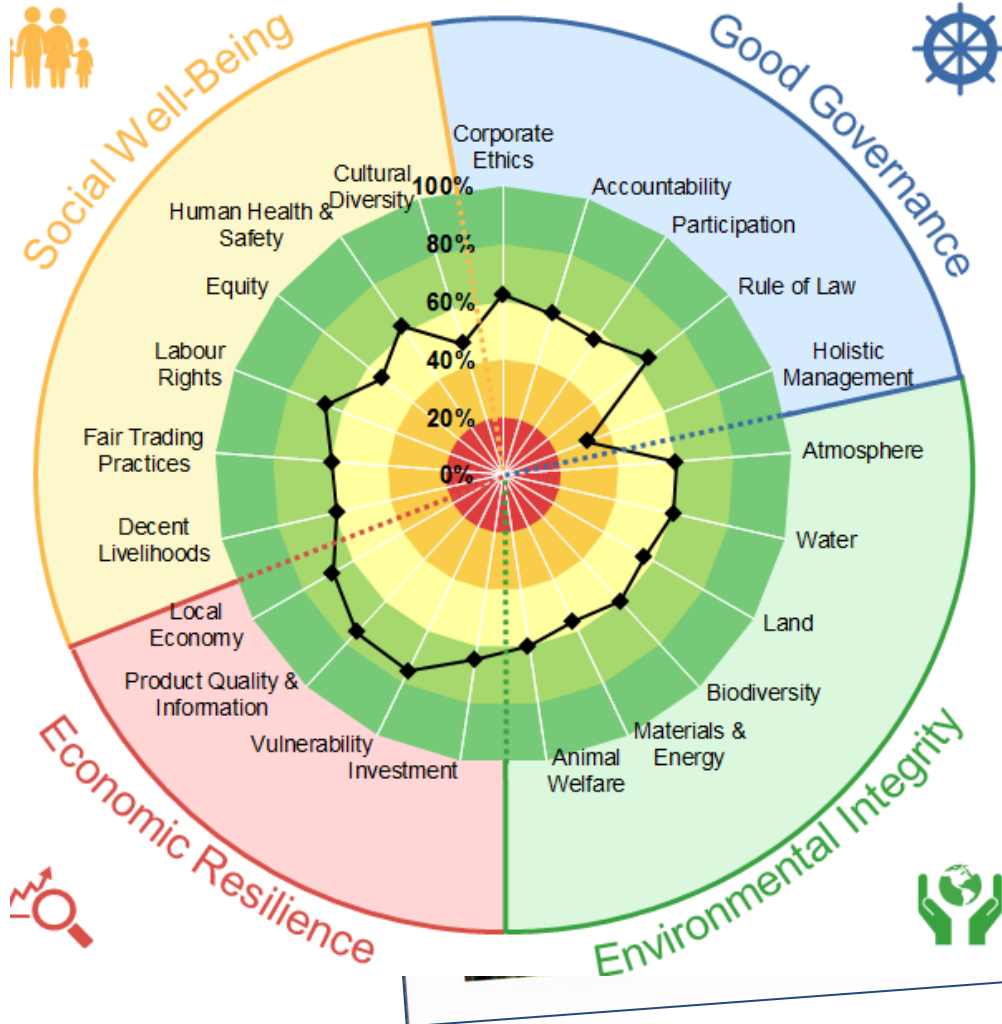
Social Well-Being

Good Governance

Corporate Ethics

Accountability

Participation

Rule of Law

Holistic Management

Atmosphere

Water

Land

Biodiversity

Materials & Energy

Animal Welfare

Investment

Vulnerability

Product Quality & Information

Local Economy

Decent Livelihoods

Fair Trading Practices

Labour Rights

Equity

Human Health & Safety

Cultural Diversity

100%

80%

60%

40%

20%

0%

Economic Resilience

Environmental Integrity